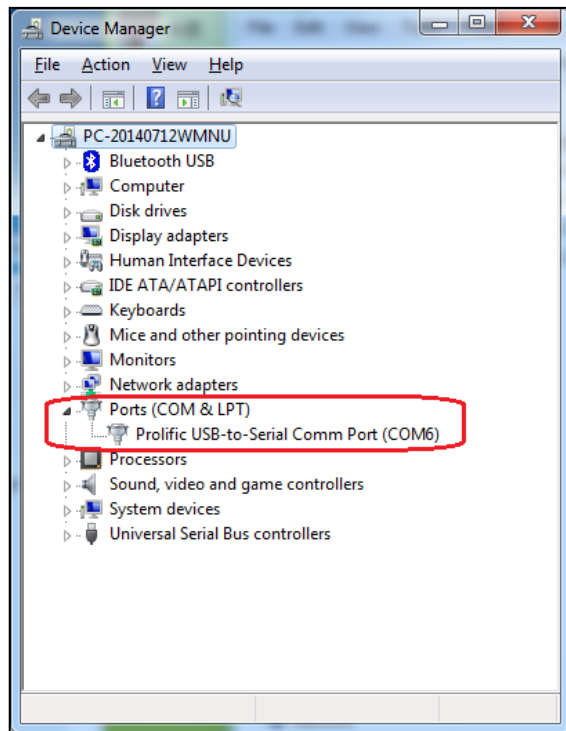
Device Manager

File Action View Help

PC-20140712WMNU
Bluetooth USB
Computer
Disk drives
Display adapters
Human Interface Devices
IDE ATA/ATAPI controllers
Keyboards
Mice and other pointing devices
Monitors
Network adapters
Ports (COM & LPT)
Prolific USB-to-Serial Comm Port (COM6)
Processors
Sound, video and game controllers
System devices
Universal Serial Bus controllers